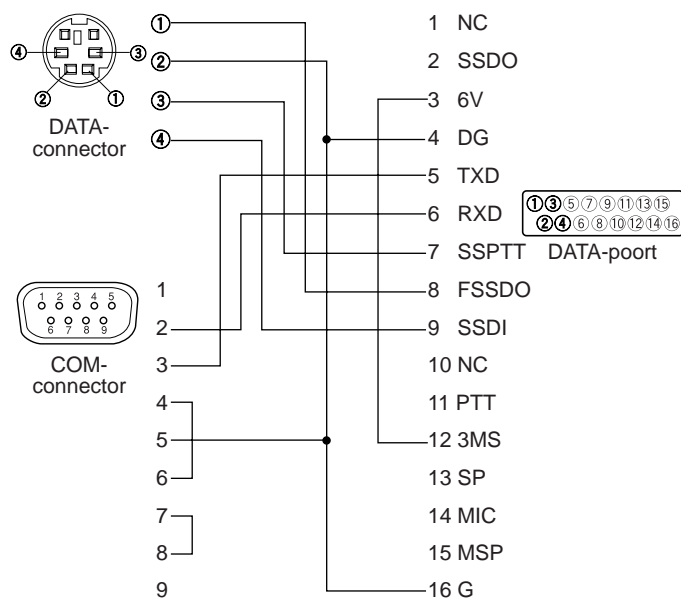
④ ③
② ①
DATA-connector

①
②
③
④

1 NC
2 SSDO
3 6V
4 DG
5 TXD
6 RXD
7 SSPTT
8 FSSDO
9 SSDI
10 NC
11 PTT
12 3MS
13 SP
14 MIC
15 MSP
16 G

①③⑤⑦⑨⑪⑬⑮
②④⑥⑧⑩⑫⑭⑯
DATA-poort

1 2 3 4 5
6 7 8 9
COM-connector

1
2
3
4
5
6
7
8
9